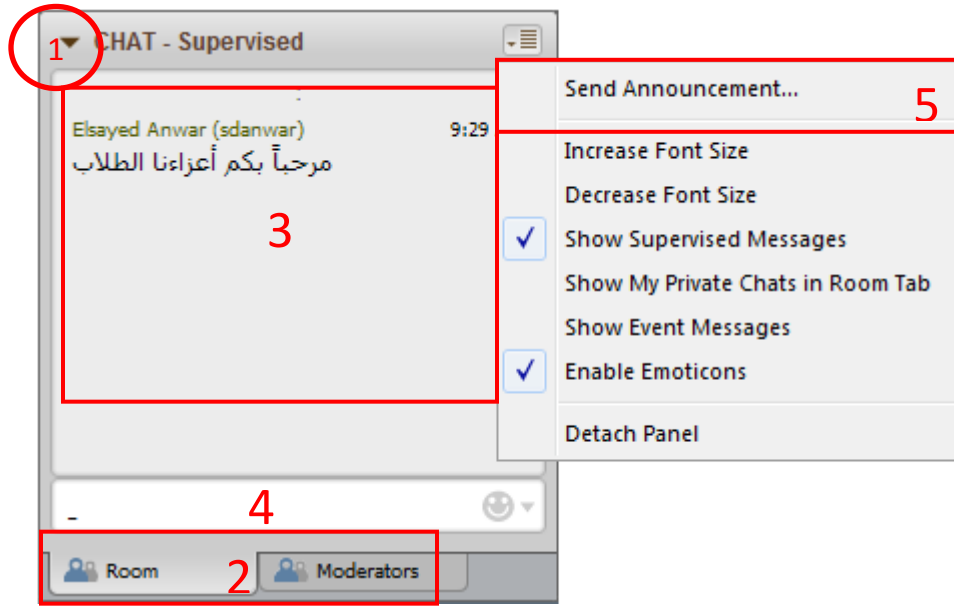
1 CHAT - Supervised

Elsayed Anwar (sdanwar) 9:29
مرحباً بكم أعزاءنا الطلاب

3

4

Room Moderators

2

Send Announcement...

5

Increase Font Size

Decrease Font Size

Show Supervised Messages

Show My Private Chats in Room Tab

Show Event Messages

Enable Emoticons

Detach Panel